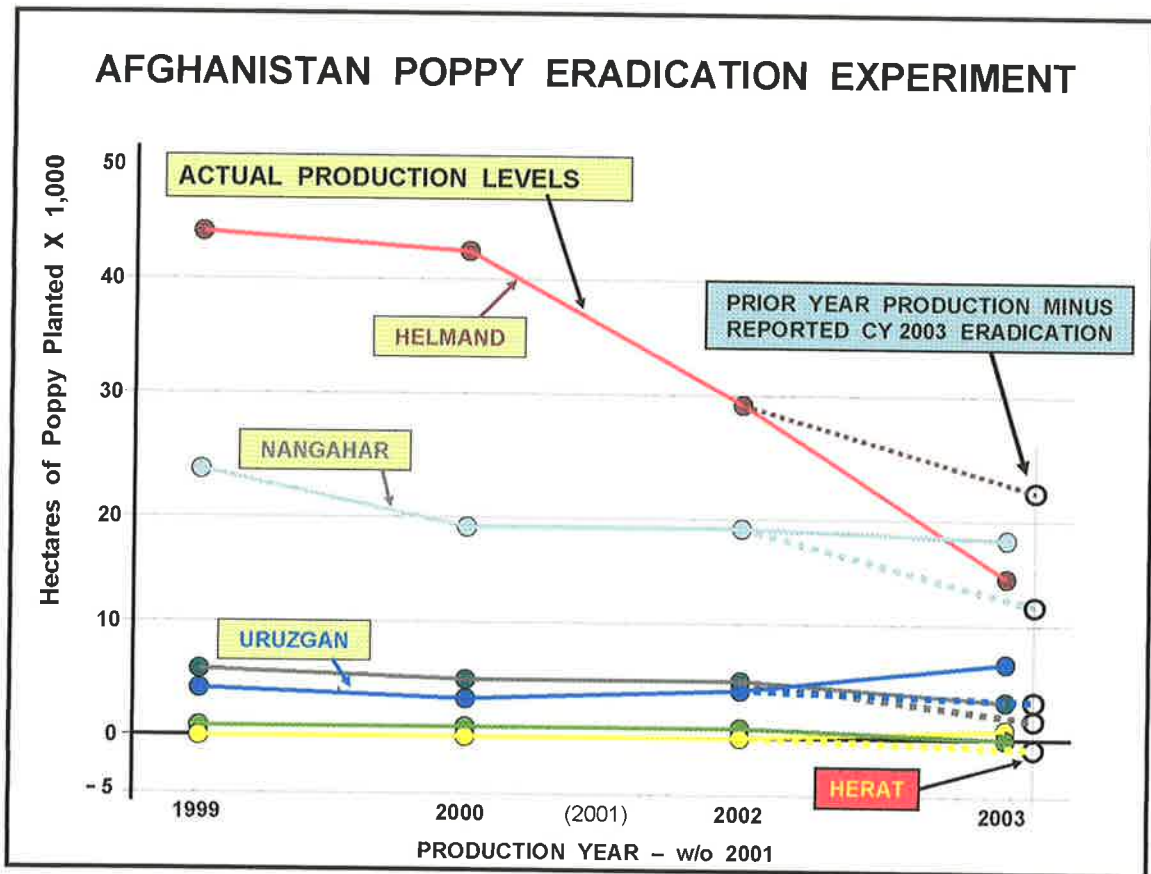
AFGHANISTAN POPPY ERADICATION EXPERIMENT

ACTUAL PRODUCTION LEVELS

PRIOR YEAR PRODUCTION MINUS REPORTED CY 2003 ERADICATION

HELMAND

NANGAHAR

URUZGAN

HERAT

Hectares of Poppy Planted X 1,000

50
40
30
20
10
0
- 5

1999
2000
(2001)
2002
2003

PRODUCTION YEAR – w/o 2001